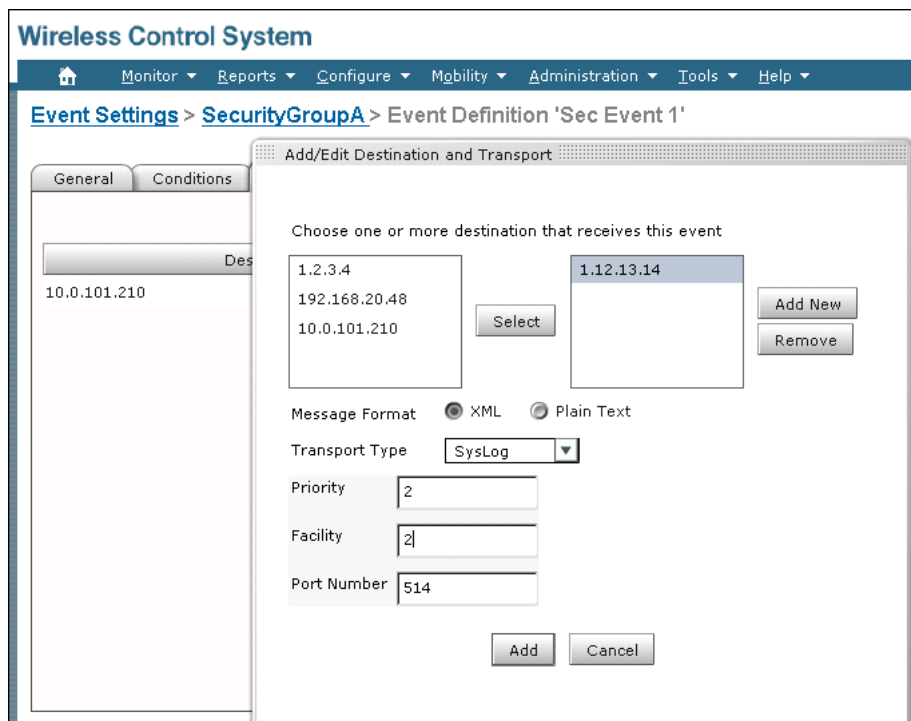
Wireless Control System

Monitor ▾ Reports ▾ Configure ▾ Mobility ▾ Administration ▾ Tools ▾ Help ▾

Event Settings > SecurityGroupA > Event Definition 'Sec Event 1'

General Conditions

Des

10.0.101.210

Add/Edit Destination and Transport

Choose one or more destination that receives this event

1.2.3.4
192.168.20.48
10.0.101.210

Select

1.12.13.14

Add New

Remove

Message Format XML Plain Text

Transport Type SysLog

Priority 2

Facility 2

Port Number 514

Add Cancel